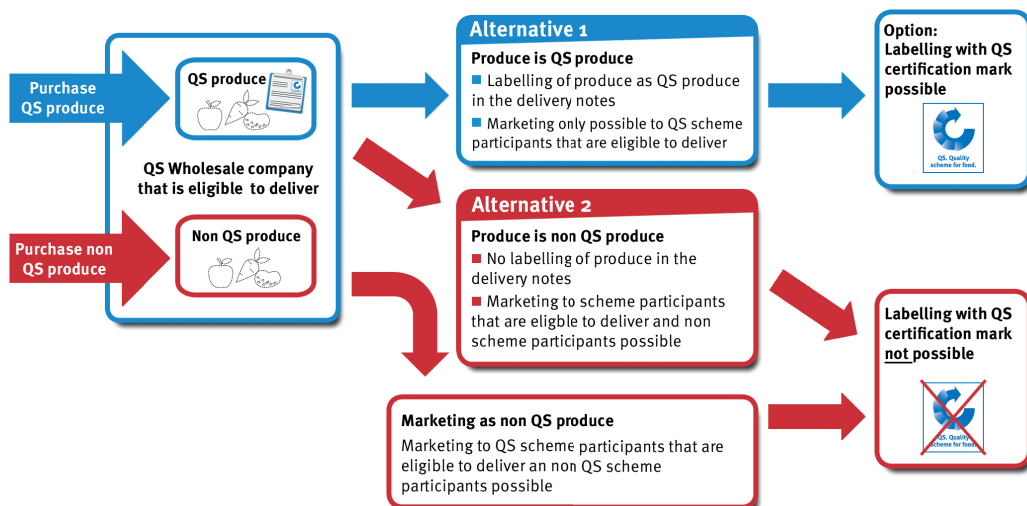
Purchase QS produce

QS produce

QS Wholesale company that is eligible to deliver

Purchase non QS produce

Non QS produce

Alternative 1

Produce is QS produce

Labelling of produce as QS produce in the delivery notes

Marketing only possible to QS scheme participants that are eligible to deliver

Option: Labelling with QS certification mark possible

QS. Quality scheme for food.

Alternative 2

Produce is non QS produce

No labelling of produce in the delivery notes

Marketing to scheme participants that are eligble to deliver and non scheme participants possible

Labelling with QS certification mark not possible

QS. Quality scheme for food.

Marketing as non QS produce

Marketing to QS scheme participants that are eligible to deliver an non QS scheme participants possible